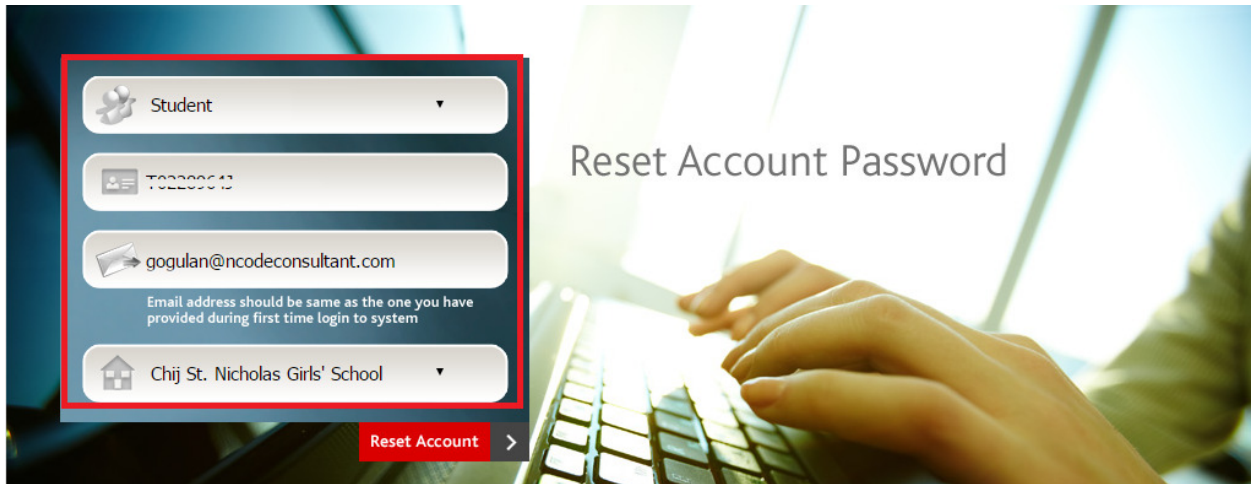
Student ▼

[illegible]

gogulan@ncodeconsultant.com

Email address should be same as the one you have provided during first time login to system

Chij St. Nicholas Girls' School ▼

Reset Account >

Reset Account Password